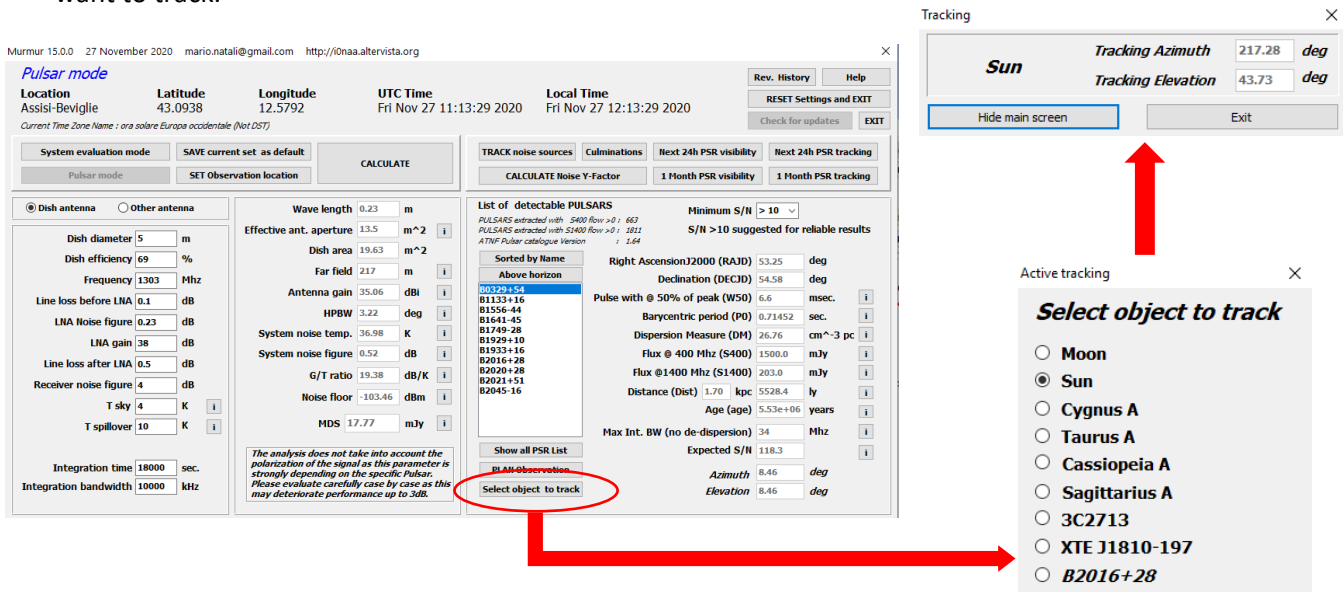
want to track.

Murmur 15.0.0 27 November 2020 mario.natali@gmail.com http://i0naa.altervista.org

Pulsar mode

| Location | Latitude | Longitude | UTC Time | Local Time |
|---|---|---|---|---|
| Assisi-Beviglie | 43.0938 | 12.5792 | Fri Nov 27 11:13:29 2020 | Fri Nov 27 12:13:29 2020 |

Current Time Zone Name : ora solare Europa occidentale (Not DST)

Rev. History
Help
RESET Settings and EXIT
Check for updates
EXIT

System evaluation mode
SAVE current set as default
CALCULATE
Pulsar mode
SET Observation location

TRACK noise sources
Culminations
Next 24h PSR visibility
Next 24h PSR tracking
CALCULATE Noise Y-Factor
1 Month PSR visibility
1 Month PSR tracking

Dish antenna
Other antenna

Dish diameter 5 m
Dish efficiency 69 %
Frequency 1303 Mhz
Line loss before LNA 0.1 dB
LNA Noise figure 0.23 dB
LNA gain 38 dB
Line loss after LNA 0.5 dB
Receiver noise figure 4 dB
T sky 4 K i
T spillover 10 K i

Integration time 18000 sec.
Integration bandwidth 10000 kHz

Wave length 0.23 m
Effective ant. aperture 13.5 m^2 i
Dish area 19.63 m^2
Far field 217 m i
Antenna gain 35.06 dBi i
HPBW 3.22 deg i
System noise temp. 36.98 K i
System noise figure 0.52 dB i
G/T ratio 19.38 dB/K i
Noise floor -103.46 dBm i
MDS 17.77 mJy i

The analysis does not take into account the polarization of the signal as this parameter is strongly depending on the specific Pulsar. Please evaluate carefully case by case as this may deteriorate performance up to 3dB.

List of detectable PULSARS
PULSARS extracted with S400 flow >0 : 663
PULSARS extracted with S1400 flow >0 : 1811
ATNF Pulsar catalogue Version : 1.64

Minimum S/N > 10
S/N >10 suggested for reliable results

Sorted by Name
Above horizon
B0329+54
B1133+16
B1556-44
B1641-45
B1749-28
B1929+10
B1933+16
B2016+28
B2020+28
B2021+51
B2045-16

Show all PSR List
PLAN Observation
Select object to track

Right AscensionJ2000 (RAJD) 53.25 deg
Declination (DECJD) 54.58 deg
Pulse with @ 50% of peak (W50) 6.6 msec. i
Barycentric period (P0) 0.71452 sec. i
Dispersion Measure (DM) 26.76 cm^-3 pc i
Flux @ 400 Mhz (S400) 1500.0 mJy i
Flux @1400 Mhz (S1400) 203.0 mJy i
Distance (Dist) 1.70 kpc 5528.4 ly i
Age (age) 5.53e+06 years i
Max Int. BW (no de-dispersion) 34 Mhz i
Expected S/N 118.3 i
Azimuth 8.46 deg
Elevation 8.46 deg

Tracking
Sun
Tracking Azimuth 217.28 deg
Tracking Elevation 43.73 deg
Hide main screen
Exit

Active tracking
Select object to track
Moon
Sun
Cygnus A
Taurus A
Cassiopeia A
Sagittarius A
3C2713
XTE J1810-197
B2016+28